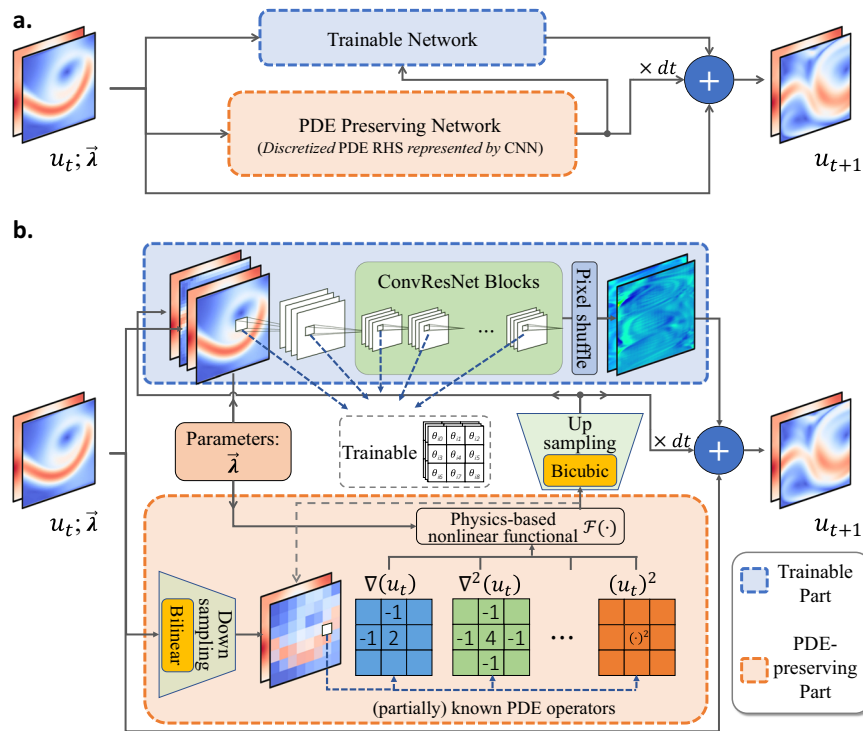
a.

Trainable Network

$\times dt$

$+$

PDE Preserving Network
(*Discretized* PDE RHS *represented by* CNN)

$u_t; \vec{\lambda}$

$u_{t+1}$

b.

ConvResNet Blocks

…

Pixel shuffle

Parameters: $\vec{\lambda}$

Trainable

| $\theta_{i1}$ | $\theta_{i4}$ | $\theta_{i7}$ |
|---|---|---|
| $\theta_{i2}$ | $\theta_{i5}$ | $\theta_{i8}$ |
| $\theta_{i3}$ | $\theta_{i6}$ | $\theta_{i9}$ |

Up sampling

Bicubic

$\times dt$

$+$

$u_t; \vec{\lambda}$

$u_{t+1}$

Physics-based nonlinear functional $\mathcal{F}(\cdot)$

Down sampling

Bilinear

$\nabla(u_t)$

|  | -1 |  |
|---|---|---|
| -1 | 2 |  |
|  |  |  |

$\nabla^2(u_t)$

|  | -1 |  |
|---|---|---|
| -1 | 4 | -1 |
|  | -1 |  |

…

$(u_t)^2$

|  |  |  |
|---|---|---|
|  | $(\cdot)^2$ |  |
|  |  |  |

(partially) known PDE operators

Trainable Part

PDE-preserving Part